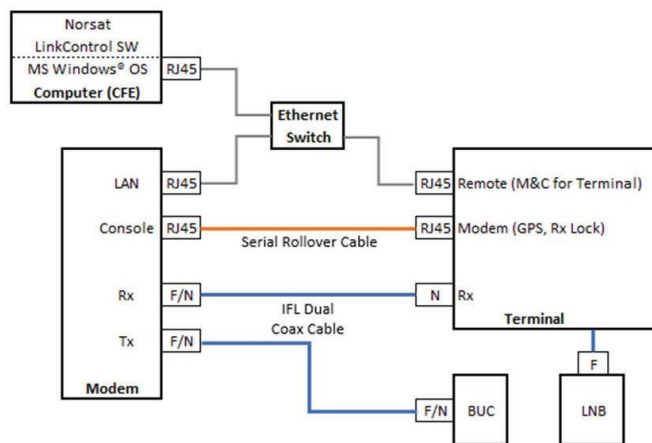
Norsat
LinkControl SW
MS Windows® OS
Computer (CFE)
RJ45

Ethernet
Switch

LAN
RJ45
Console
RJ45
Rx
F/N
Tx
F/N
Modem

RJ45
Remote (M&C for Terminal)
RJ45
Modem (GPS, Rx Lock)
N
Rx
Terminal

Serial Rollover Cable

IFL Dual
Coax Cable

F/N
BUC

F
LNB